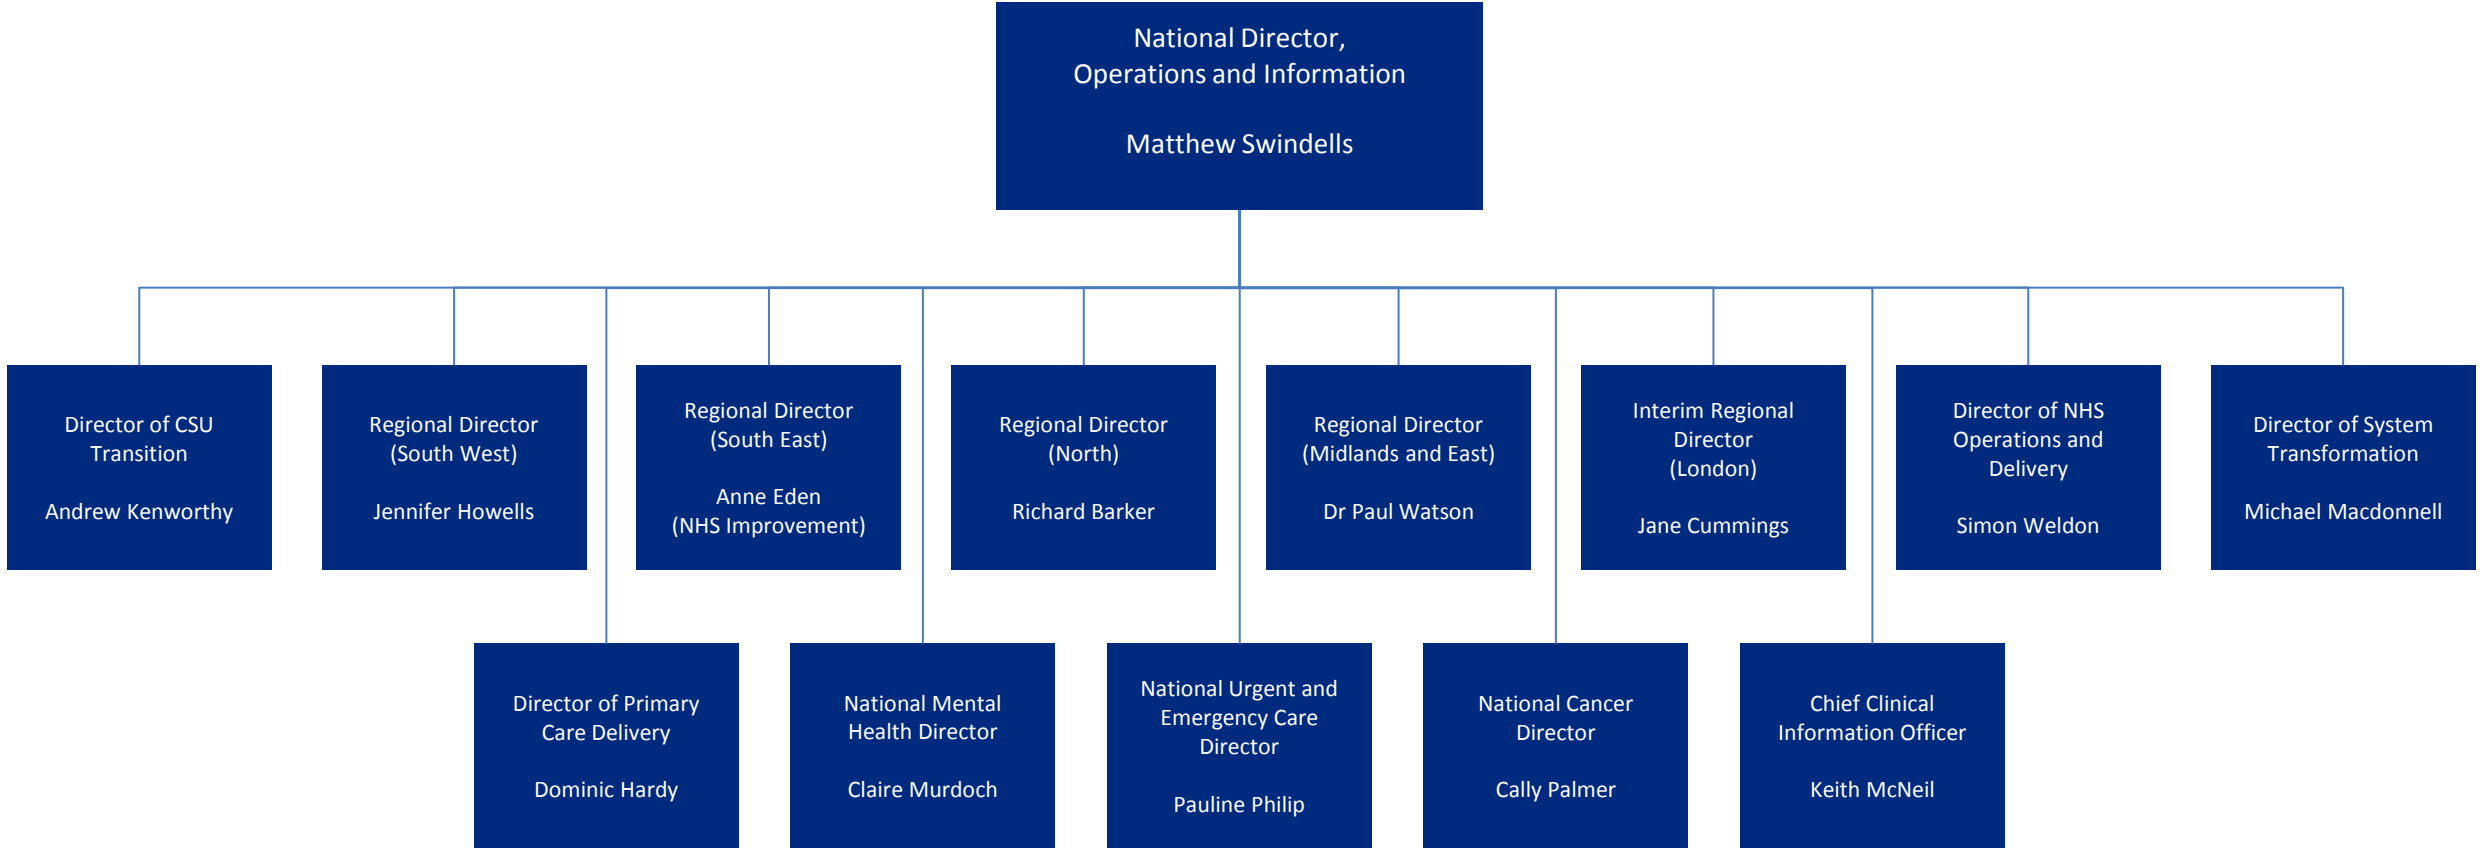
National Director, Operations and Information

Matthew Swindells

Director of CSU Transition

Andrew Kenworthy

Regional Director (South West)

Jennifer Howells

Regional Director (South East)

Anne Eden (NHS Improvement)

Regional Director (North)

Richard Barker

Regional Director (Midlands and East)

Dr Paul Watson

Interim Regional Director (London)

Jane Cummings

Director of NHS Operations and Delivery

Simon Weldon

Director of System Transformation

Michael Macdonnell

Director of Primary Care Delivery

Dominic Hardy

National Mental Health Director

Claire Murdoch

National Urgent and Emergency Care Director

Pauline Philip

National Cancer Director

Cally Palmer

Chief Clinical Information Officer

Keith McNeil